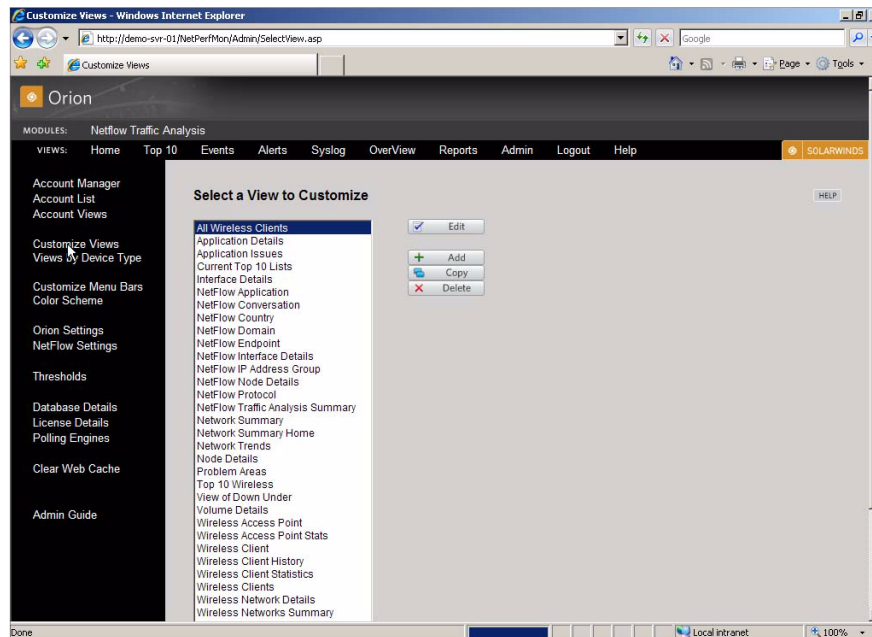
Customize Views - Windows Internet Explorer

http://demo-svr-01/NetPerfMon/Admin/SelectView.asp

Google

Customize Views

Page ▾ Tools ▾

Orion

MODULES: Netflow Traffic Analysis

VIEWS: Home Top 10 Events Alerts Syslog OverView Reports Admin Logout Help

SOLARWINDS

Account Manager
Account List
Account Views

Customize Views
Views by Device Type

Customize Menu Bars
Color Scheme

Orion Settings
NetFlow Settings

Thresholds

Database Details
License Details
Polling Engines

Clear Web Cache

Admin Guide

Select a View to Customize

HELP

All Wireless Clients
Application Details
Application Issues
Current Top 10 Lists
Interface Details
NetFlow Application
NetFlow Conversation
NetFlow Country
NetFlow Domain
NetFlow Endpoint
NetFlow Interface Details
NetFlow IP Address Group
NetFlow Node Details
NetFlow Protocol
NetFlow Traffic Analysis Summary
Network Summary
Network Summary Home
Network Trends
Node Details
Problem Areas
Top 10 Wireless
View of Down Under
Volume Details
Wireless Access Point
Wireless Access Point Stats
Wireless Client
Wireless Client History
Wireless Client Statistics
Wireless Clients
Wireless Network Details
Wireless Networks Summary

Edit
Add
Copy
Delete

Done

Local intranet

100%